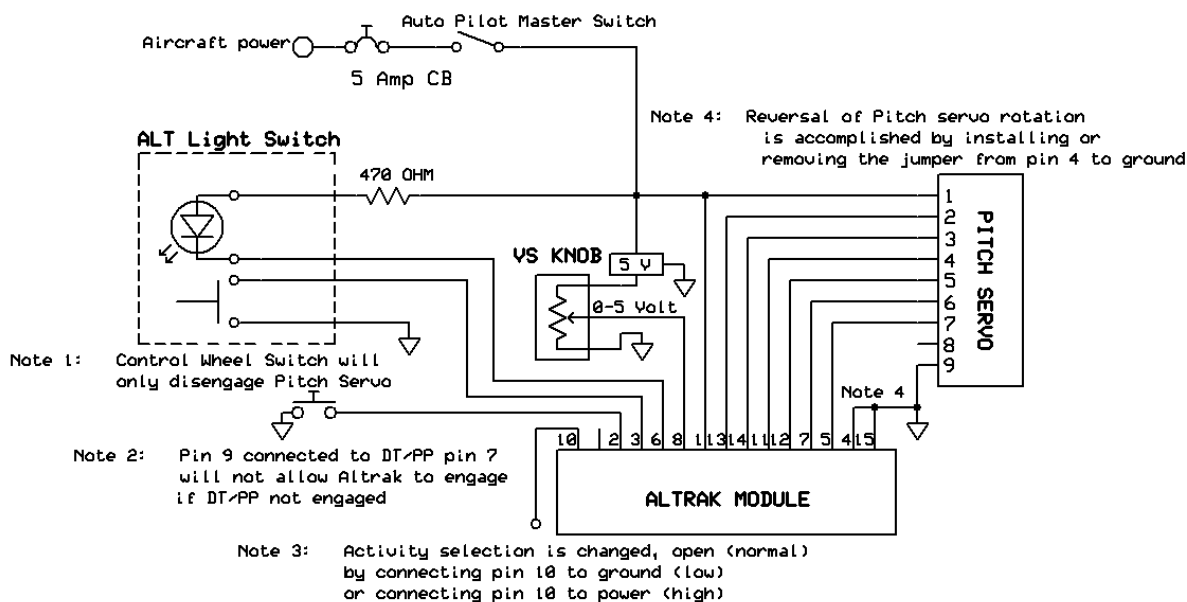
Auto Pilot Master Switch

Aircraft power

5 Amp CB

Note 4: Reversal of Pitch servo rotation is accomplished by installing or removing the jumper from pin 4 to ground

ALT Light Switch

470 OHM

1
2
3
4
5
6
7
8
9

PITCH SERVO

VS KNOB

5 V

0-5 Volt

Note 1: Control Wheel Switch will only disengage Pitch Servo

Note 4

Note 2: Pin 9 connected to DT/PP pin 7 will not allow Altrak to engage if DT/PP not engaged

10 | 2 3 6 8 1 13 14 11 12 7 5 4 15

ALTRAK MODULE

Note 3: Activity selection is changed, open (normal) by connecting pin 10 to ground (low) or connecting pin 10 to power (high)